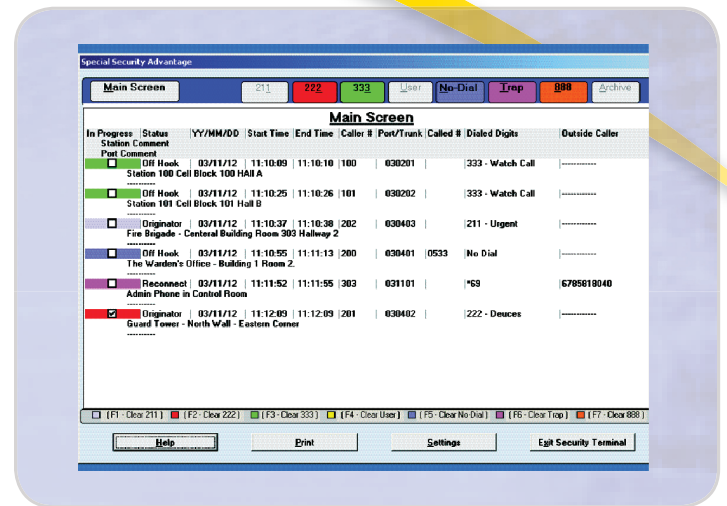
Special Security Advantage

Main Screen | 211 | 222 | 333 | User | No-Dial | Trap | 888 | Archive

Main Screen

In Progress | Status | YY/MM/DD | Start Time | End Time | Caller # | Port/Trunk | Called # | Dialed Digits | Outside Caller
Station Comment
Port Comment

Off Hook | 03/11/12 | 11:10:09 | 11:10:10 | 100 | 030201 | | 333 - Watch Call | ------------
Station 100 Cell Block 100 Hall A
----------

Off Hook | 03/11/12 | 11:10:25 | 11:10:26 | 101 | 030202 | | 333 - Watch Call | ------------
Station 101 Cell Block 101 Hall B
----------

Originator | 03/11/12 | 11:10:37 | 11:10:38 | 202 | 030403 | | 211 - Urgent | ------------
Fire Brigade - Centeral Building Room 303 Hallway 2
----------

Off Hook | 03/11/12 | 11:10:55 | 11:11:13 | 200 | 030401 | 0533 | No Dial | ------------
The Warden's Office - Building 1 Room 2.
----------

Reconnect | 03/11/12 | 11:11:52 | 11:11:55 | 303 | 031101 | | *69 | 6785618040
Admin Phone in Control Room
----------

Originator | 03/11/12 | 11:12:09 | 11:12:09 | 201 | 030402 | | 222 - Deuces | ------------
Guard Tower - North Wall - Eastern Corner
----------

[ F1 - Clear 211 ] [ F2 - Clear 222 ] [ F3 - Clear 333 ] [ F4 - Clear User ] [ F5 - Clear No Dial ] [ F6 - Clear Trap ] [ F7 - Clear 888 ]

Help | Print | Settings | Exit Security Terminal